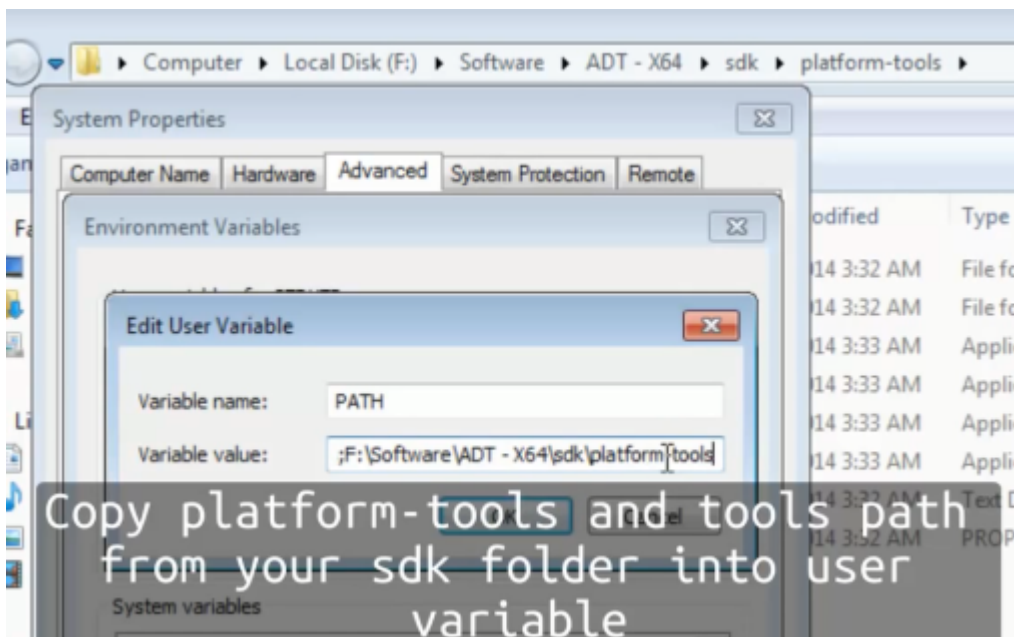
Computer ▸ Local Disk (F:) ▸ Software ▸ ADT - X64 ▸ sdk ▸ platform-tools ▸

System Properties

Computer Name | Hardware | Advanced | System Protection | Remote

Environment Variables

Edit User Variable

Variable name: PATH

Variable value: ;F:\Software\ADT - X64\sdk\platform-tools

System variables

odified | Type
14 3:32 AM | File fo
14 3:32 AM | File fo
14 3:33 AM | Appli
14 3:33 AM | Appli
14 3:33 AM | Appli
14 3:33 AM | Appli
14 3:32 AM | Text D
14 3:52 AM | PROP

Copy platform-tools and tools path from your sdk folder into user variable